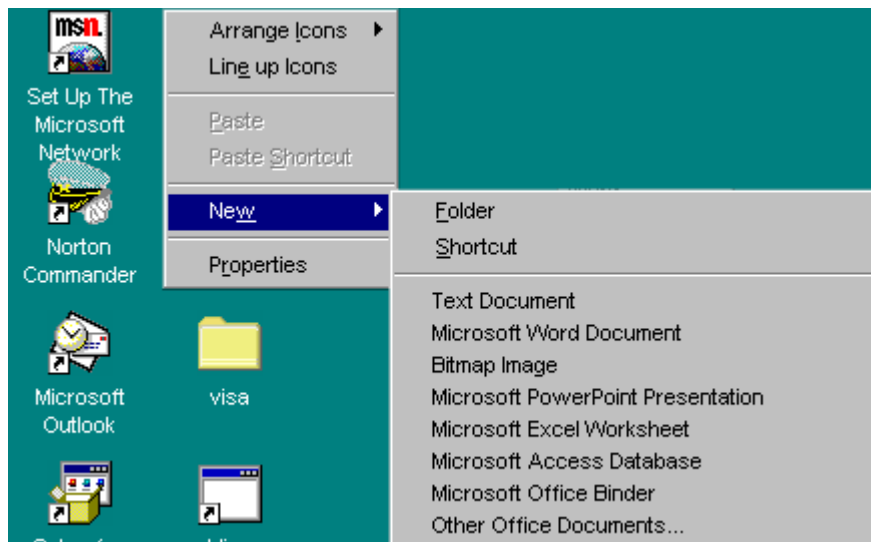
msn.

Set Up The Microsoft Network

Norton Commander

Microsoft Outlook

visa

Arrange Icons
Line up Icons
Paste
Paste Shortcut
New
Properties

Folder
Shortcut
Text Document
Microsoft Word Document
Bitmap Image
Microsoft PowerPoint Presentation
Microsoft Excel Worksheet
Microsoft Access Database
Microsoft Office Binder
Other Office Documents...